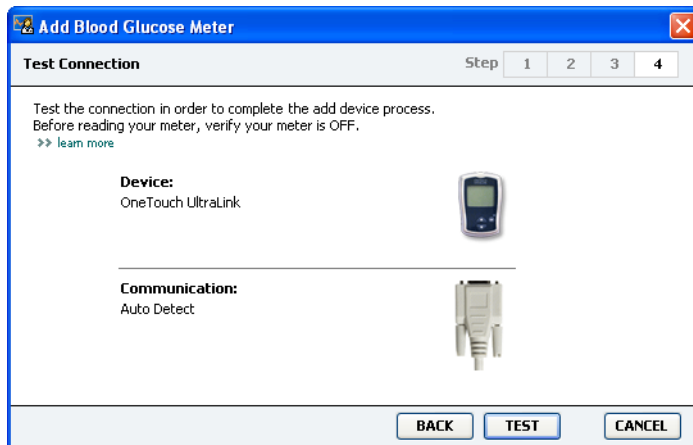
Add Blood Glucose Meter

Test Connection

Step 1 2 3 4

Test the connection in order to complete the add device process.
Before reading your meter, verify your meter is OFF.
>> learn more

Device:
OneTouch UltraLink

Communication:
Auto Detect

BACK TEST CANCEL